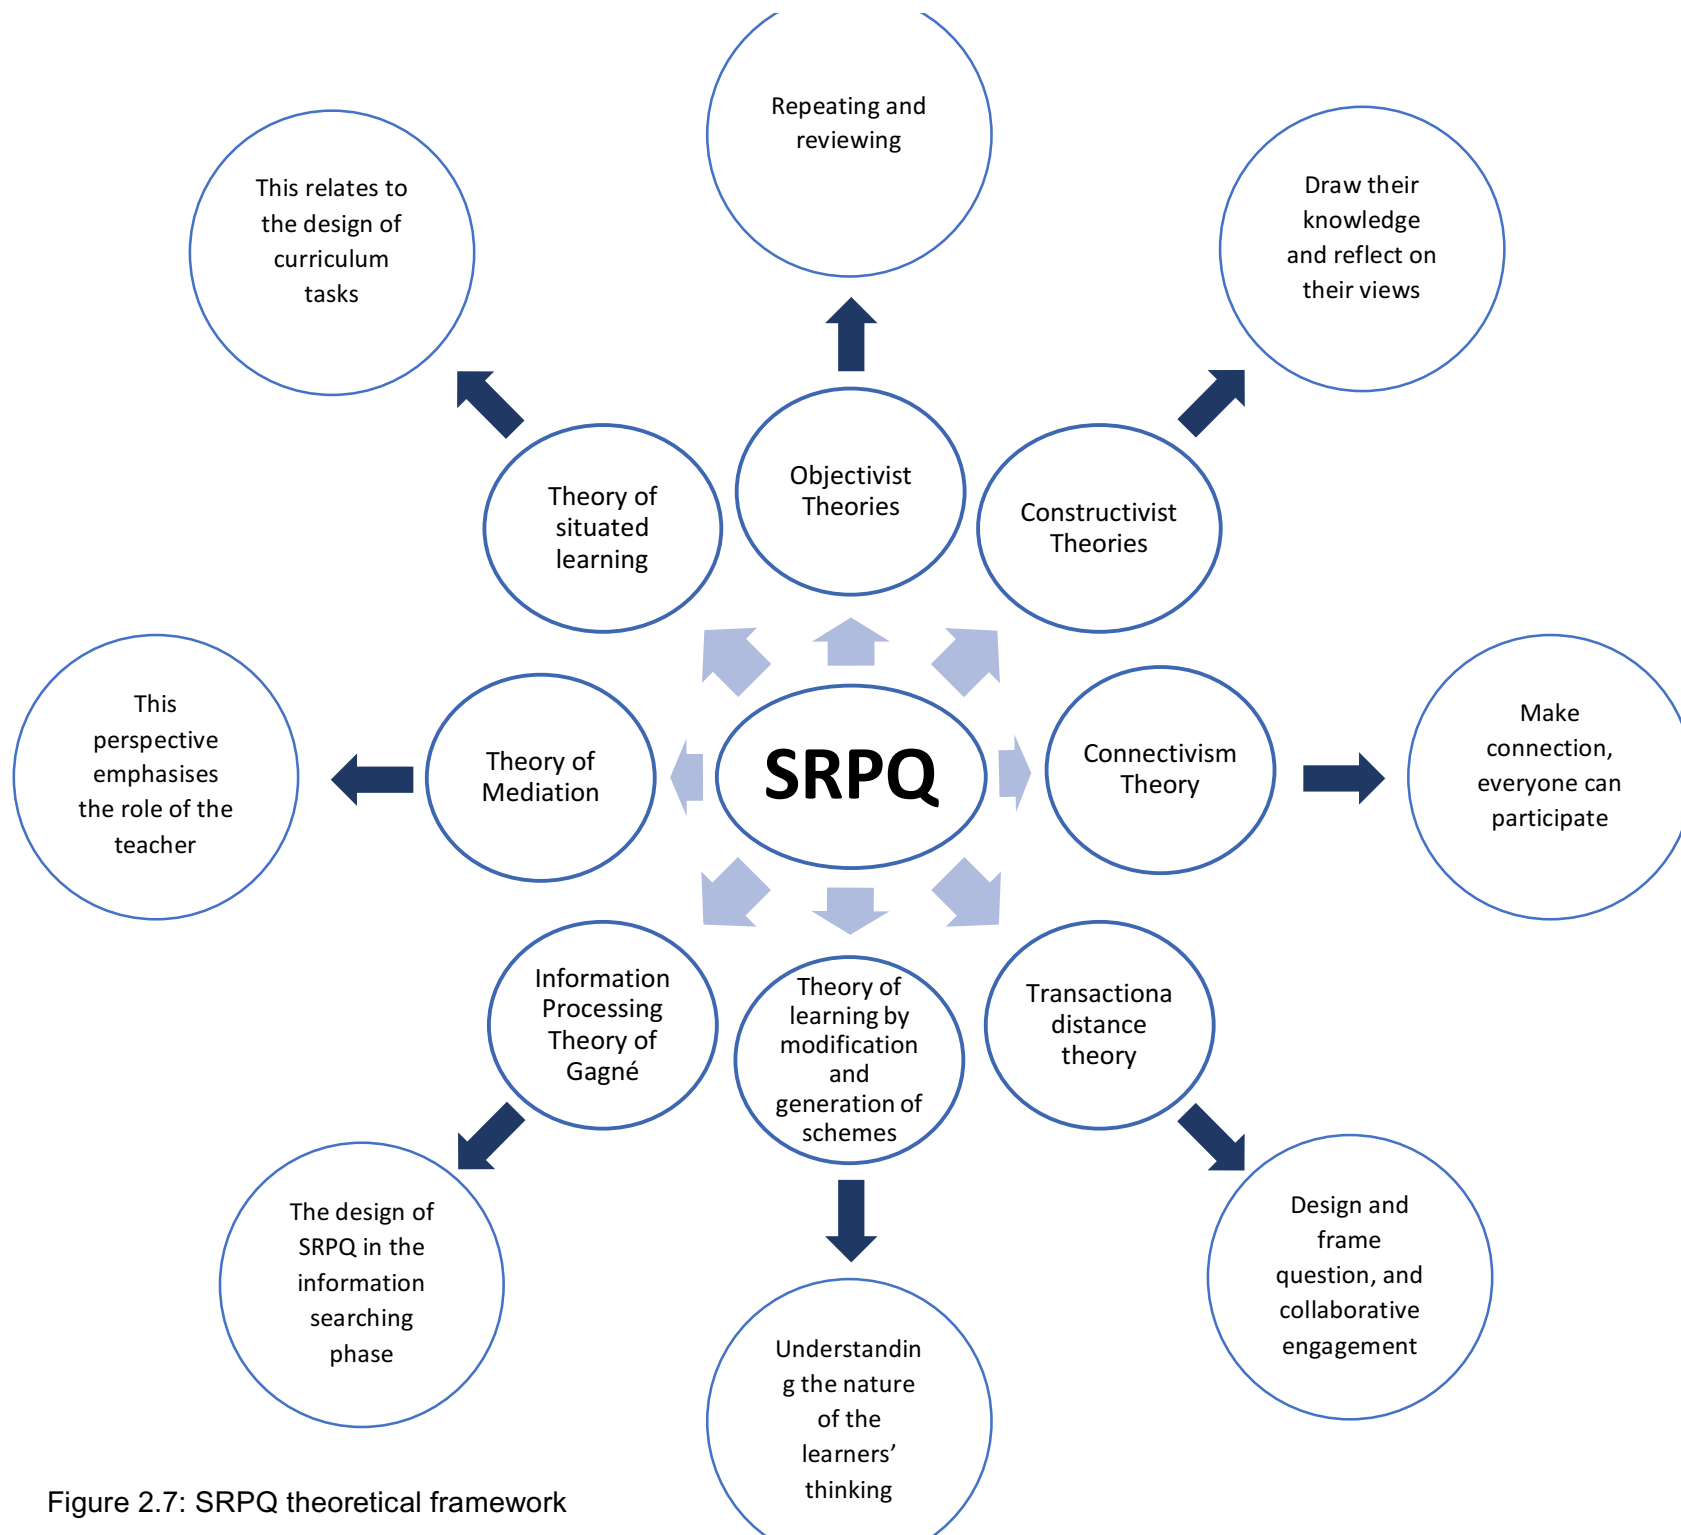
Repeating and reviewing

This relates to the design of curriculum tasks

Draw their knowledge and reflect on their views

Theory of situated learning

Objectivist Theories

Constructivist Theories

This perspective emphasises the role of the teacher

Theory of Mediation

SRPQ

Connectivism Theory

Make connection, everyone can participate

Information Processing Theory of Gagné

Theory of learning by modification and generation of schemes

Transactiona distance theory

The design of SRPQ in the information searching phase

Understandin g the nature of the learners' thinking

Design and frame question, and collaborative engagement

Figure 2.7: SRPQ theoretical framework